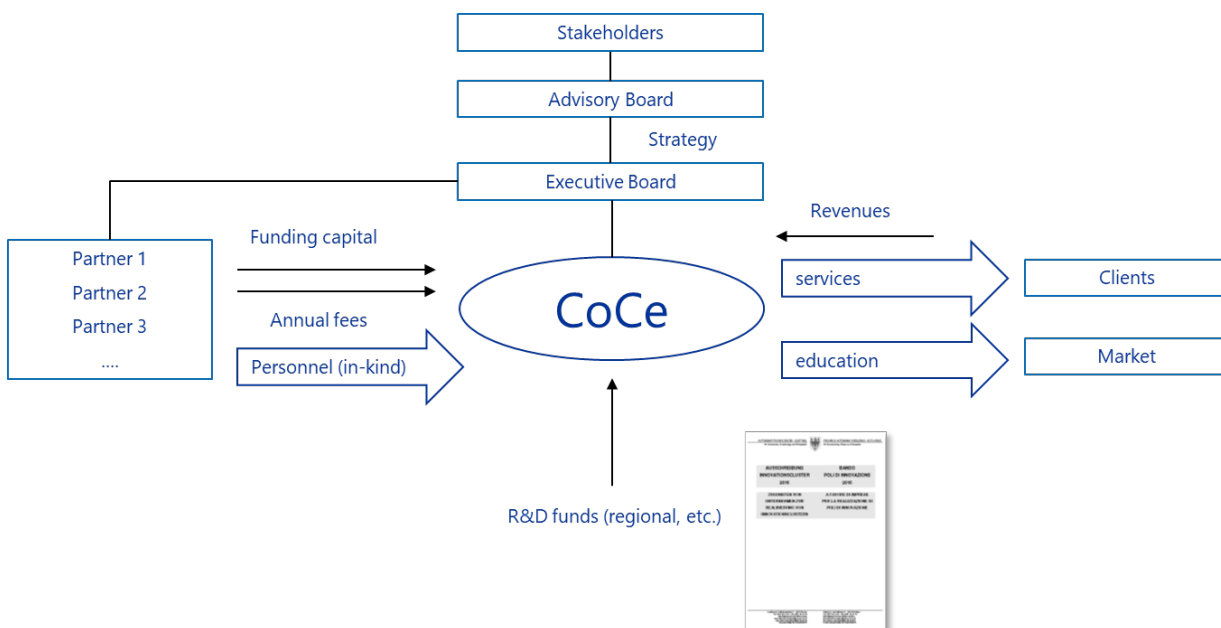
Stakeholders

Advisory Board

Strategy

Executive Board

Partner 1
Partner 2
Partner 3
....

Funding capital

Annual fees

Personnel (in-kind)

CoCe

Revenues

services

Clients

education

Market

R&D funds (regional, etc.)

AUSSCHREIBUNG INNOVATIONSCLUSTER 2016

BANDO POLI DI INNOVAZIONE 2016

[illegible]

A FAVORE DI IMPRESE PER LA REALIZZAZIONE DI POLI DI INNOVAZIONE